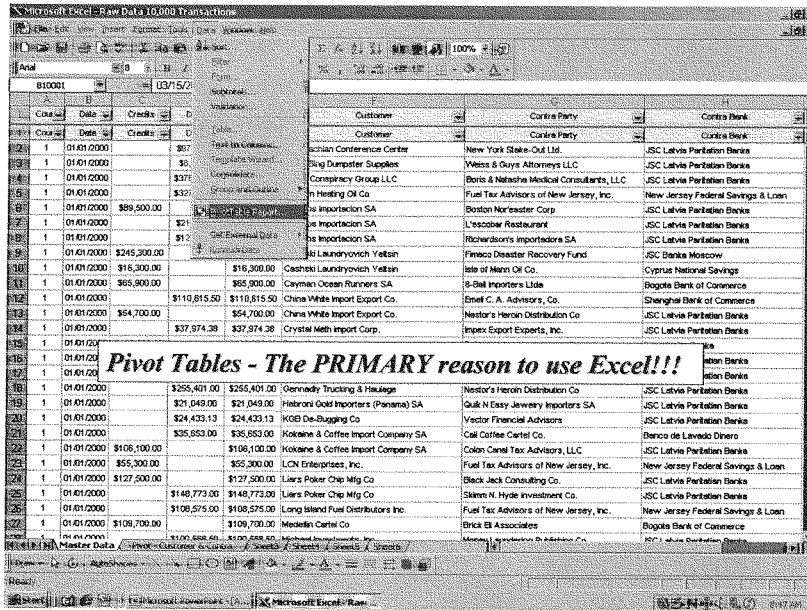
Microsoft Excel - Raw Data 10,000 Transactions

File Edit View Insert Format Tools Data Window Help

Arial 8 100%

B10001 = 03/15/2

Sort...
Filter
Form...
Subtotals...
Validation...
Table...
Text to Columns...
Template Wizard...
Consolidate...
Group and Outline
PivotTable Report...
Get External Data
Refresh Data

| | A | B | C | D | E | F | G | H |
|---|---|---|---|---|---|---|---|---|
| 1 | Cou | Date | Credits | D | | Customer | Contra Party | Contra Bank |
| 2 | Cou | Date | Credits | D | | Customer | Contra Party | Contra Bank |
| 3 | 1 | 01/01/2000 | | $87 | | achian Conference Center | New York Steke-Out Ltd. | JSC Latvia Paritatian Banka |
| 4 | 1 | 01/01/2000 | | $8, | | Bing Dumpster Supplies | Weiss & Guys Attorneys LLC | JSC Latvia Paritatian Banka |
| 5 | 1 | 01/01/2000 | | $375 | | Conspiracy Group LLC | Boris & Natasha Medical Consultants, LLC | JSC Latvia Paritatian Banka |
| 6 | 1 | 01/01/2000 | | $327 | | n Heating Oil Co | Fuel Tax Advisors of New Jersey, Inc. | New Jersey Federal Savings & Loan |
| 7 | 1 | 01/01/2000 | $89,500.00 | | | os Importacion SA | Boston Nor'easter Corp | JSC Latvia Paritatian Banka |
| 8 | 1 | 01/01/2000 | | $21 | | os Importacion SA | L'escobar Restaurant | JSC Latvia Paritatian Banka |
| 9 | 1 | 01/01/2000 | | $12 | | os Importacion SA | Richardson's Importadora SA | JSC Latvia Paritatian Banka |
| 10 | 1 | 01/01/2000 | $245,300.00 | | | ski Laundryovich Yeltsin | Fimaco Disaster Recovery Fund | JSC Banka Moscow |
| 11 | 1 | 01/01/2000 | $16,300.00 | | $16,300.00 | Cashski Laundryovich Yeltsin | Isle of Mann Oil Co. | Cyprus National Savings |
| 12 | 1 | 01/01/2000 | $65,900.00 | | $65,900.00 | Cayman Ocean Runners SA | 8-Ball Importers Ltda | Bogota Bank of Commerce |
| 13 | 1 | 01/01/2000 | | $110,815.50 | $110,815.50 | China White Import Export Co. | Emeil C. A. Advisors, Co. | Shanghai Bank of Commerce |
| 14 | 1 | 01/01/2000 | $54,700.00 | | $54,700.00 | China White Import Export Co. | Nestor's Heroin Distribution Co | JSC Latvia Paritatian Banka |
| 15 | 1 | 01/01/2000 | | $37,974.38 | $37,974.38 | Crystal Meth Import Corp. | Impex Export Experts, Inc. | JSC Latvia Paritatian Banka |
| 16 | 1 | 01/01/20 | | | | | | ka |
| 17 | 1 | 01/01/20 | | | | | | ian Banka |
| 18 | 1 | 01/01/2000 | | $255,401.00 | $255,401.00 | Gennadiy Trucking & Haulage | Nestor's Heroin Distribution Co | JSC Latvia Paritatian Banka |
| 19 | 1 | 01/01/2000 | | $21,049.00 | $21,049.00 | Hebroni Gold Importers (Panama) SA | Quik N Easy Jewery Importers SA | JSC Latvia Paritatian Banka |
| 20 | 1 | 01/01/2000 | | $24,433.13 | $24,433.13 | KGB De-Bugging Co | Vector Financial Advisors | JSC Latvia Paritatian Banka |
| 21 | 1 | 01/01/2000 | | $35,653.00 | $35,653.00 | Kokaine & Coffee Import Company SA | Cali Coffee Cartel Co. | Banco de Lavado Dinero |
| 22 | 1 | 01/01/2000 | $106,100.00 | | $106,100.00 | Kokaine & Coffee Import Company SA | Colon Canal Tax Advisors, LLC | JSC Latvia Paritatian Banka |
| 23 | 1 | 01/01/2000 | $55,300.00 | | $55,300.00 | LCN Enterprises, Inc. | Fuel Tax Advisors of New Jersey, Inc. | New Jersey Federal Savings & Loan |
| 24 | 1 | 01/01/2000 | $127,500.00 | | $127,500.00 | Liers Poker Chip Mfg Co | Black Jack Consulting Co. | JSC Latvia Paritatian Banka |
| 25 | 1 | 01/01/2000 | | $148,773.00 | $148,773.00 | Liers Poker Chip Mfg Co | Skimm N. Hyde Investment Co. | JSC Latvia Paritatian Banka |
| 26 | 1 | 01/01/2000 | | $108,575.00 | $108,575.00 | Long Island Fuel Distributors Inc. | Fuel Tax Advisors of New Jersey, Inc. | New Jersey Federal Savings & Loan |
| 27 | 1 | 01/01/2000 | $109,700.00 | | $109,700.00 | Medellin Cartel Co | Brick Ell Associates | Bogota Bank of Commerce |

Pivot Tables - The PRIMARY reason to use Excel!!!

Master Data / Pivot - Customer & Contra / Sheet3 / Sheet4 / Sheet5 / Sheet6

Draw AutoShapes

Ready

Start Microsoft Excel - Raw...